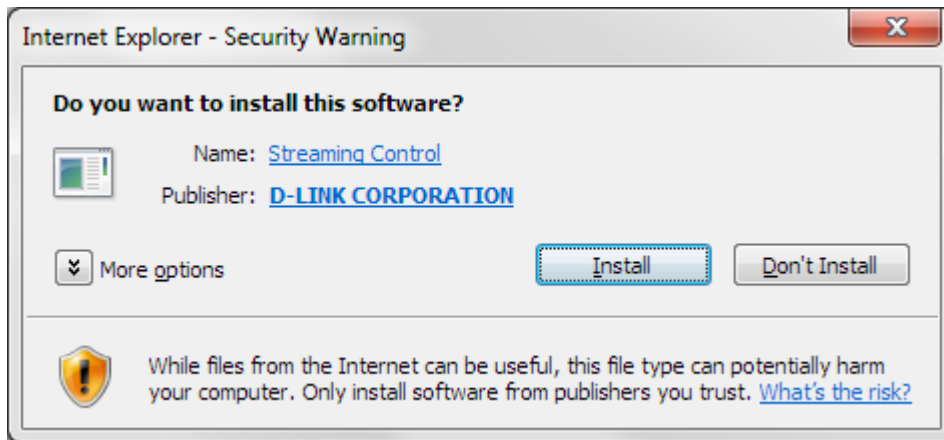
Internet Explorer - Security Warning

Do you want to install this software?

Name: Streaming Control

Publisher: D-LINK CORPORATION

More options

Install

Don't Install

While files from the Internet can be useful, this file type can potentially harm your computer. Only install software from publishers you trust. What's the risk?